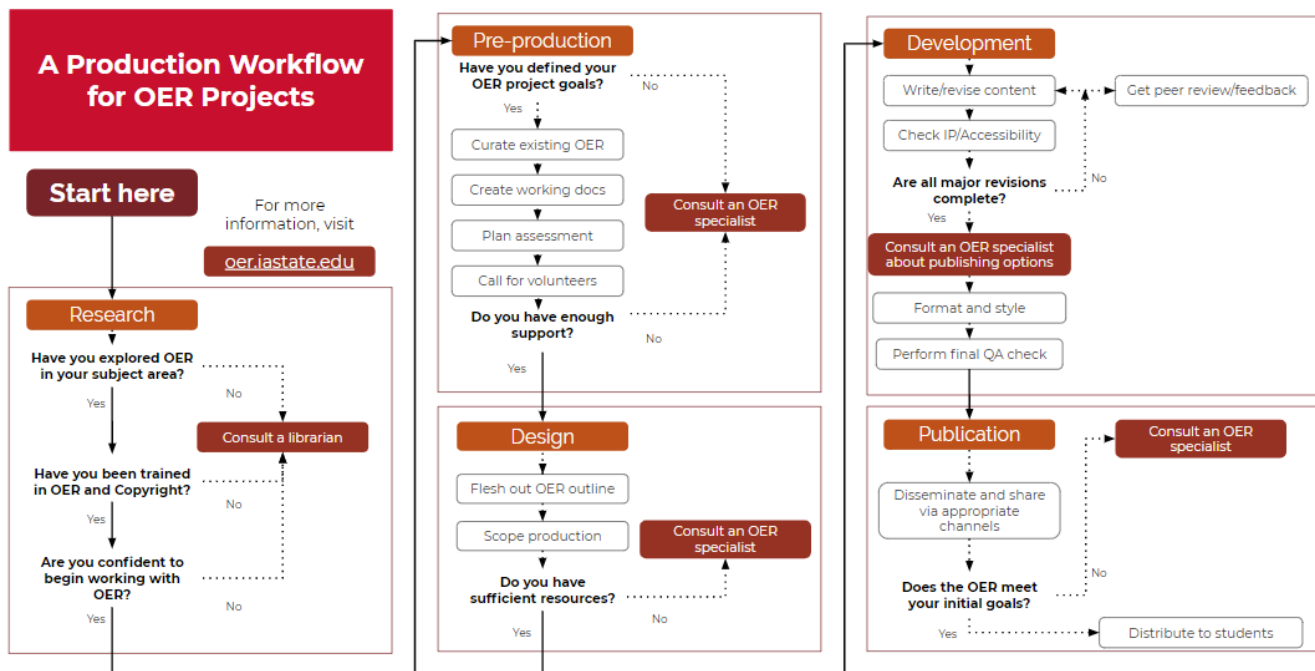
A Production Workflow for OER Projects

Start here

For more information, visit

oer.iastate.edu

Research

Have you explored OER in your subject area?

No

Yes

Consult a librarian

Have you been trained in OER and Copyright?

No

Yes

Are you confident to begin working with OER?

No

Yes

Pre-production

Have you defined your OER project goals?

No

Yes

Curate existing OER

Create working docs

Consult an OER specialist

Plan assessment

Call for volunteers

Do you have enough support?

No

Yes

Design

Flesh out OER outline

Scope production

Consult an OER specialist

Do you have sufficient resources?

No

Yes

Development

Write/revise content

Get peer review/feedback

Check IP/Accessibility

Are all major revisions complete?

No

Yes

Consult an OER specialist about publishing options

Format and style

Perform final QA check

Publication

Consult an OER specialist

Disseminate and share via appropriate channels

No

Does the OER meet your initial goals?

Yes

Distribute to students